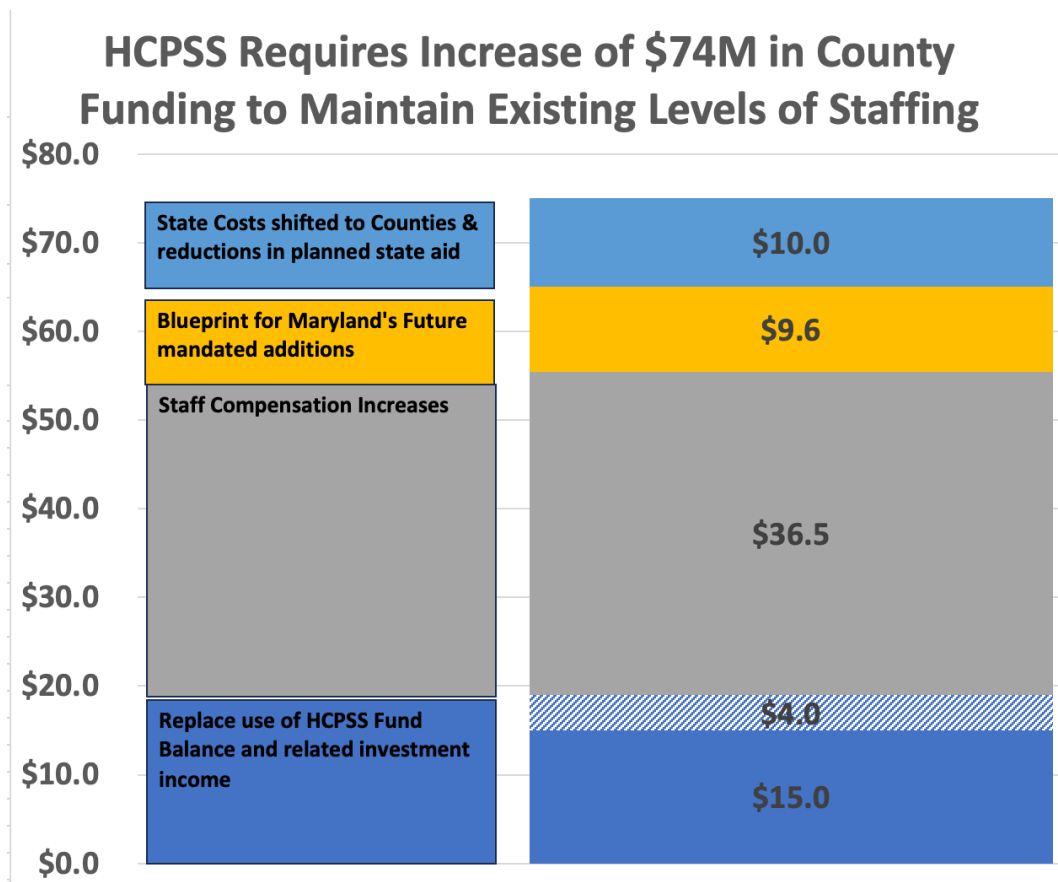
HCPSS Requires Increase of \$74M in County Funding to Maintain Existing Levels of Staffing

\$80.0
\$70.0
\$60.0
\$50.0
\$40.0
\$30.0
\$20.0
\$10.0
\$0.0

State Costs shifted to Counties & reductions in planned state aid

Blueprint for Maryland's Future mandated additions

Staff Compensation Increases

Replace use of HCPSS Fund Balance and related investment income

\$10.0

\$9.6

\$36.5

\$4.0

\$15.0